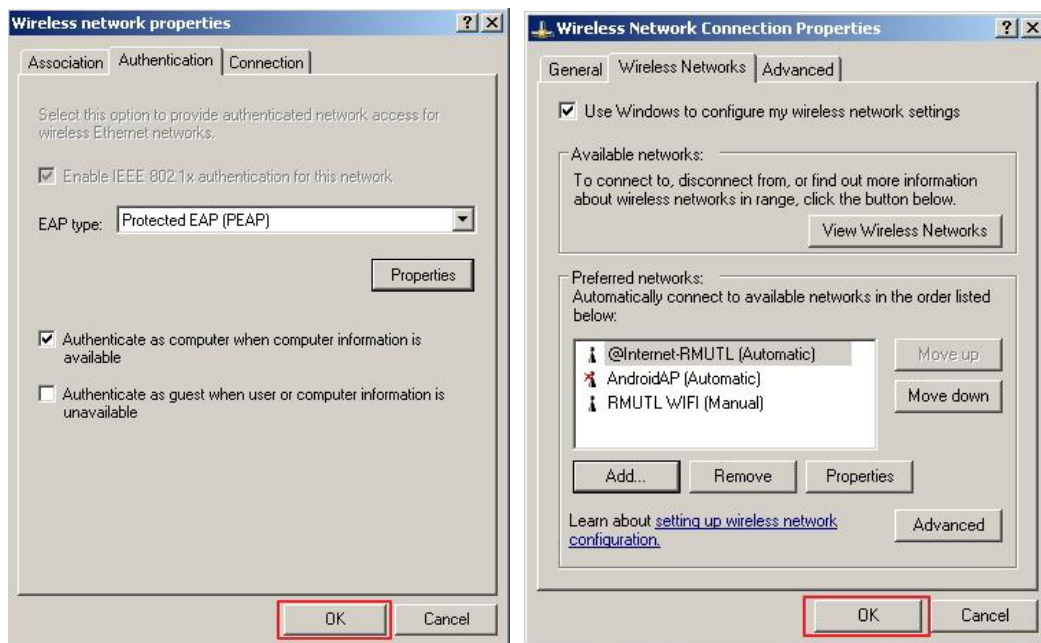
Wireless network properties ? X

Association | Authentication | Connection

Select this option to provide authenticated network access for wireless Ethernet networks.

☑ Enable IEEE 802.1x authentication for this network

EAP type: Protected EAP (PEAP)

Properties

☑ Authenticate as computer when computer information is available

☐ Authenticate as guest when user or computer information is unavailable

OK Cancel

Wireless Network Connection Properties ? X

General | Wireless Networks | Advanced

☑ Use Windows to configure my wireless network settings

Available networks:
To connect to, disconnect from, or find out more information about wireless networks in range, click the button below.

View Wireless Networks

Preferred networks:
Automatically connect to available networks in the order listed below:

@Internet-RMUTL (Automatic)
AndroidAP (Automatic)
RMUTL WIFI (Manual)

Move up
Move down

Add... Remove Properties

Learn about setting up wireless network configuration.

Advanced

OK Cancel